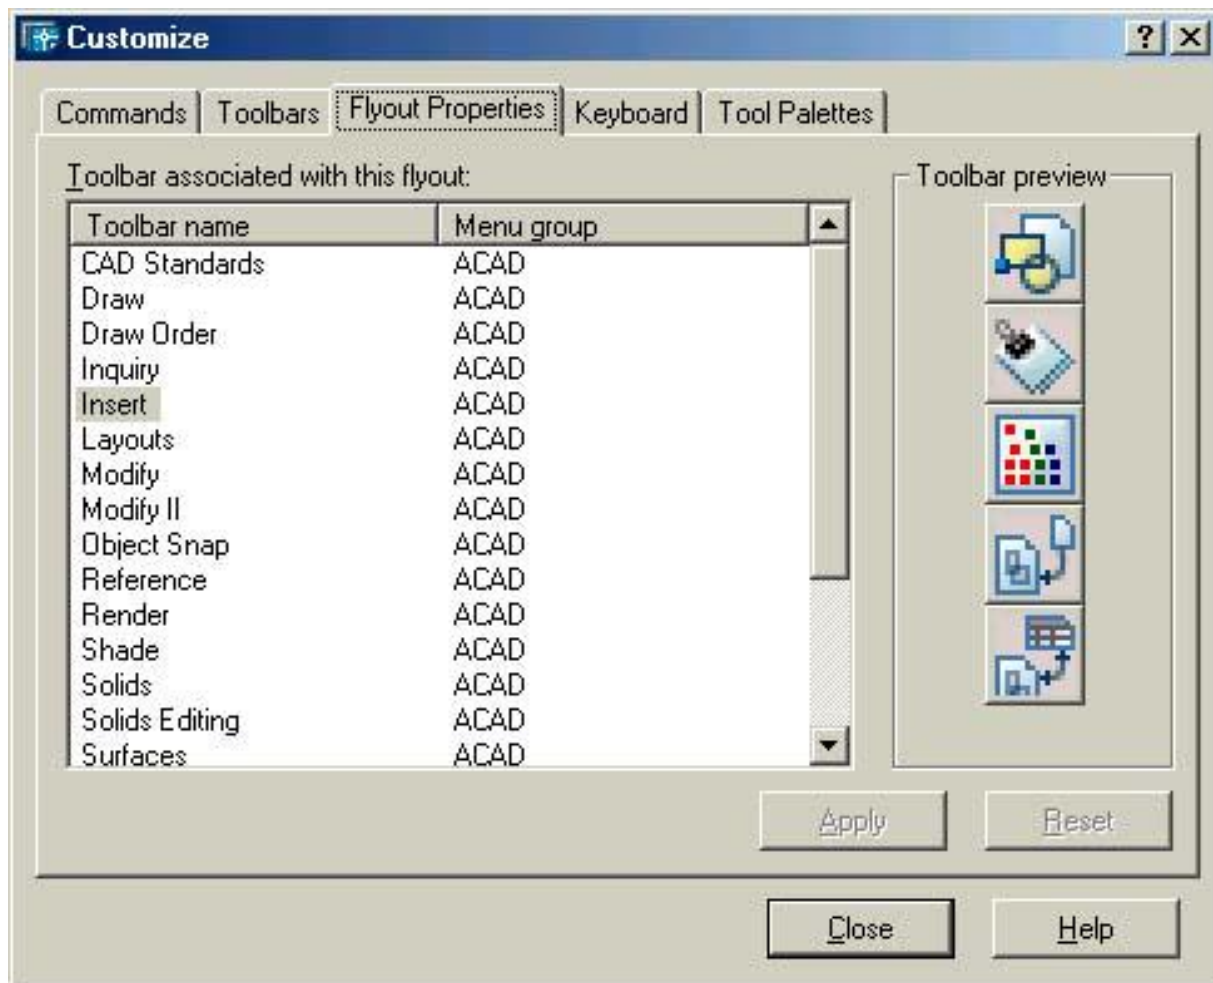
Customize

? X

Commands | Toolbars | Flyout Properties | Keyboard | Tool Palettes

Toolbar associated with this flyout:

| Toolbar name | Menu group |
|---|---|
| CAD Standards | ACAD |
| Draw | ACAD |
| Draw Order | ACAD |
| Inquiry | ACAD |
| Insert | ACAD |
| Layouts | ACAD |
| Modify | ACAD |
| Modify II | ACAD |
| Object Snap | ACAD |
| Reference | ACAD |
| Render | ACAD |
| Shade | ACAD |
| Solids | ACAD |
| Solids Editing | ACAD |
| Surfaces | ACAD |

Toolbar preview

Apply

Reset

Close

Help